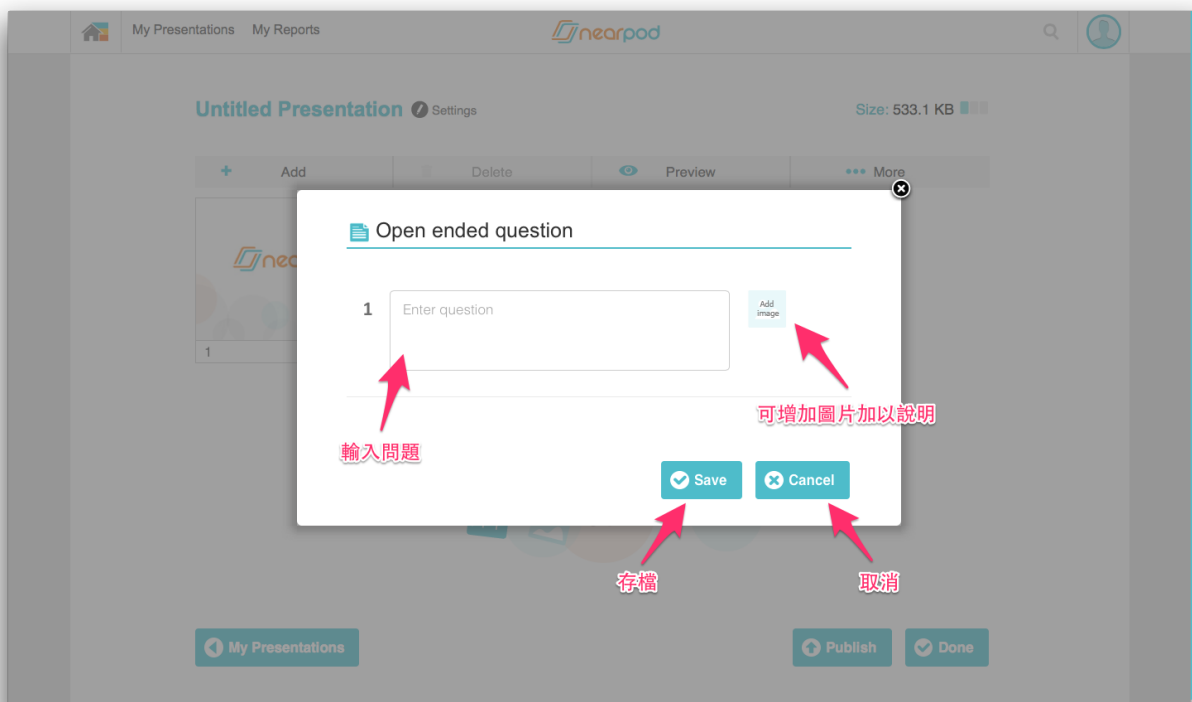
My Presentations My Reports

nearpod

Untitled Presentation Settings

Size: 533.1 KB

Add Delete Preview More

nea

1

Open ended question

1 Enter question

Add image

可增加圖片加以說明

輸入問題

Save Cancel

存檔

取消

My Presentations

Publish Done